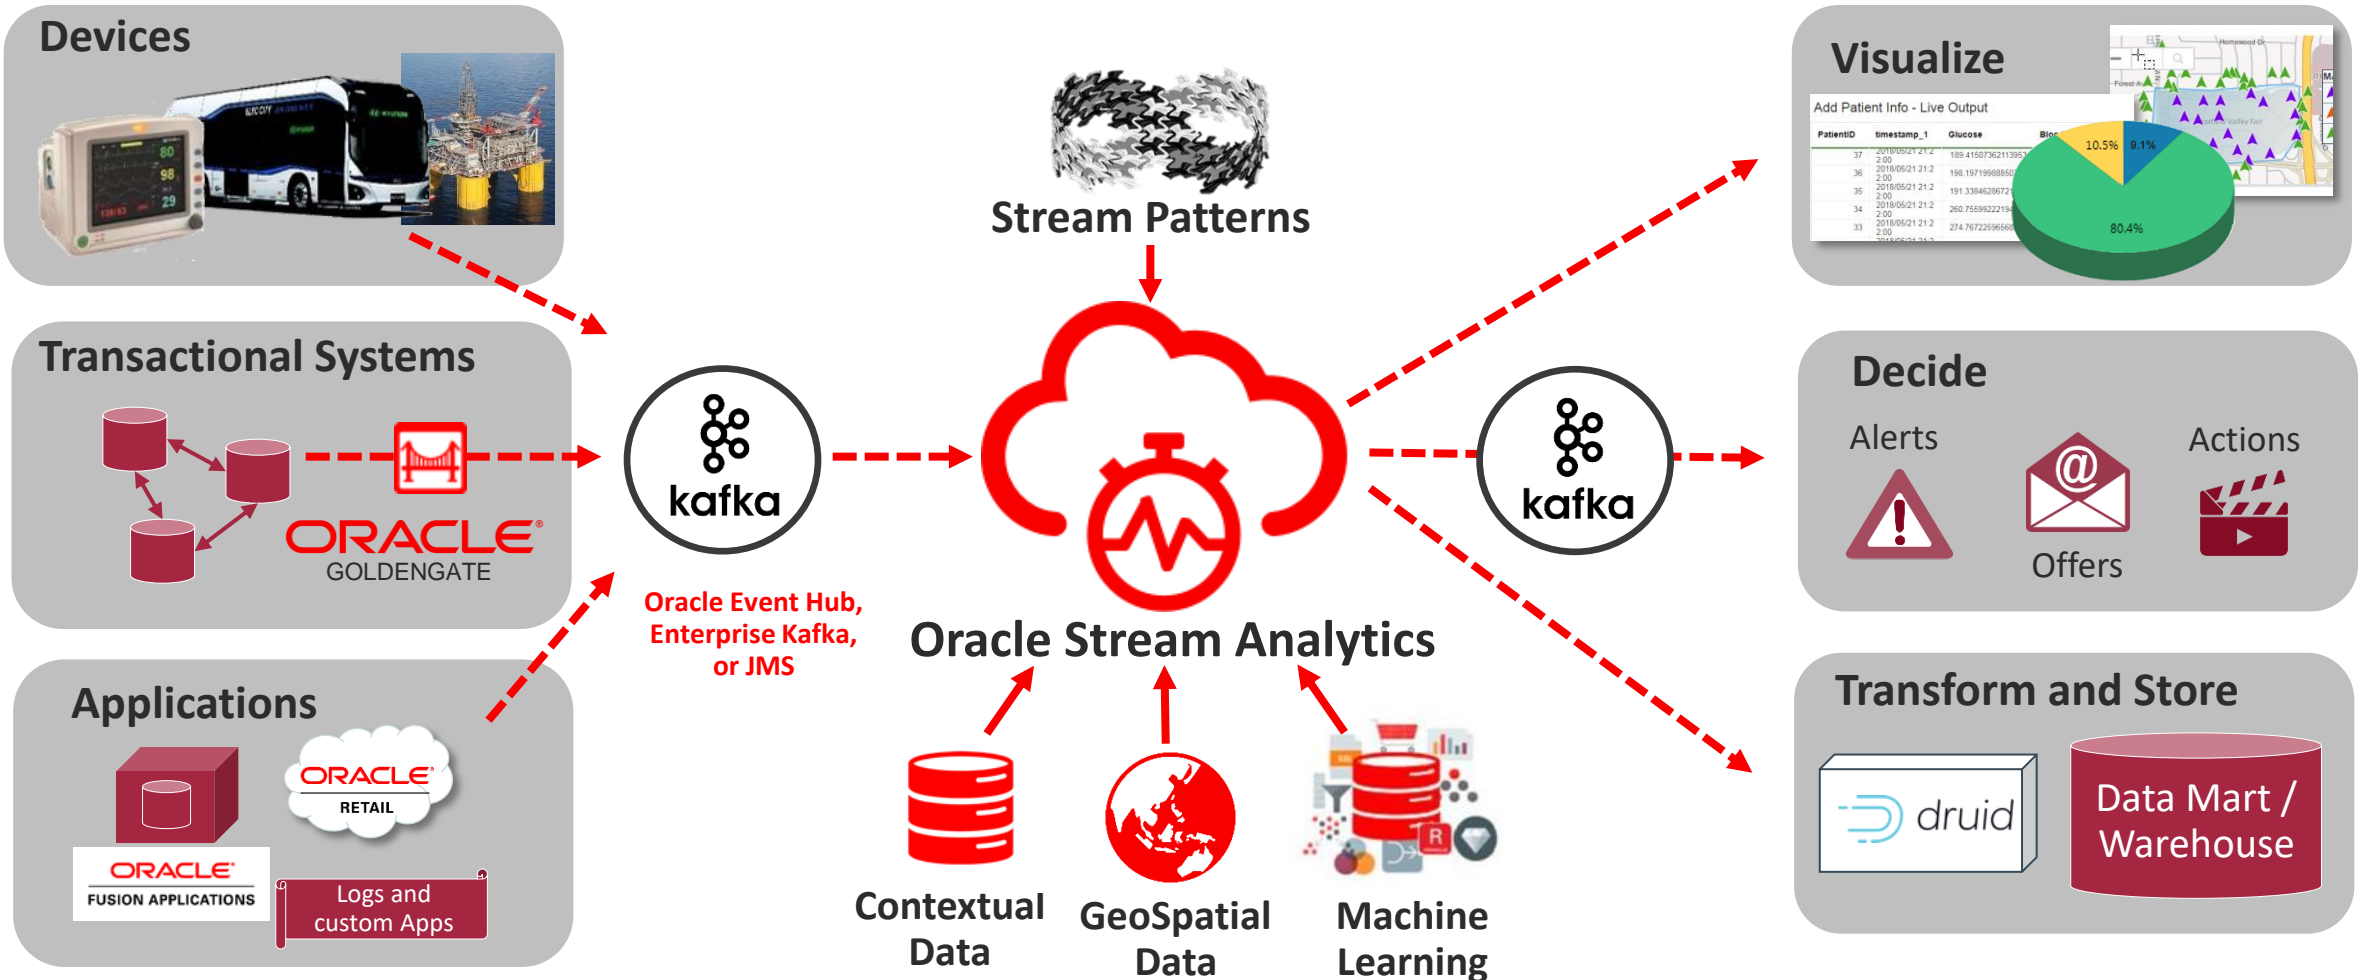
Devices

80
98
29

Transactional Systems

ORACLE
GOLDENGATE

Applications

ORACLE
RETAIL

ORACLE
FUSION APPLICATIONS

Logs and custom Apps

kafka

Oracle Event Hub, Enterprise Kafka, or JMS

Stream Patterns

Oracle Stream Analytics

Contextual Data

GeoSpatial Data

Machine Learning

kafka

Visualize

Add Patient Info - Live Output

| PatientID | timestamp_1 | Glucose |
|---|---|---|
| 37 | 2018/05/21 21:2 2:00 | 189.41507362113953 |
| 36 | 2018/05/21 21:2 2:00 | 198.19719988850 |
| 35 | 2018/05/21 21:2 2:00 | 191.33846286721 |
| 34 | 2018/05/21 21:2 2:00 | 260.75699222194 |
| 33 | 2018/05/21 21:2 2:00 | 274.76722596668 |

10.5%
9.1%
80.4%

Decide

Alerts

Offers

Actions

Transform and Store

druid

Data Mart / Warehouse